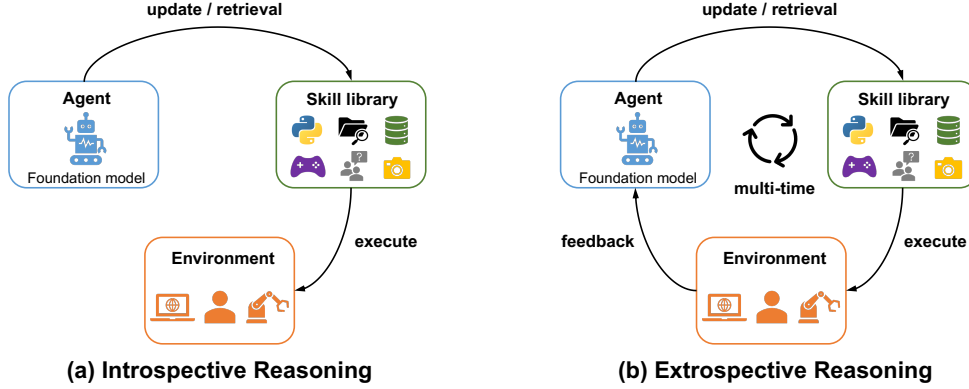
update / retrieval

Agent

Foundation model

Skill library

execute

Environment

(a) Introspective Reasoning

update / retrieval

Agent

Foundation model

multi-time

Skill library

feedback

execute

Environment

(b) Extrospective Reasoning